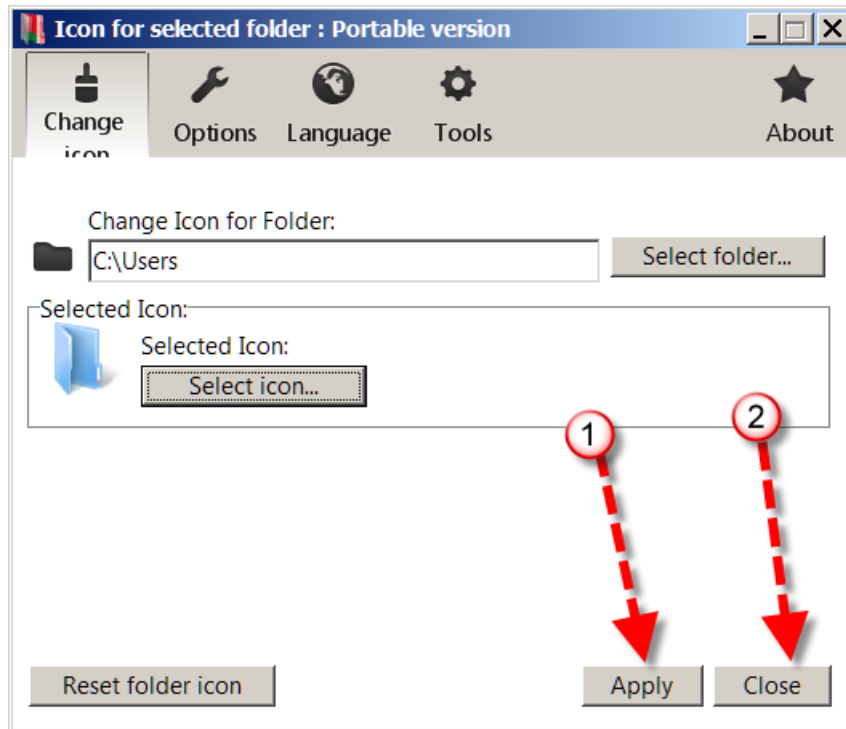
Icon for selected folder : Portable version

Change icon
Options
Language
Tools
About

Change Icon for Folder:
C:\Users
Select folder...

Selected Icon:
Selected Icon:
Select icon...

1
2

Reset folder icon
Apply
Close